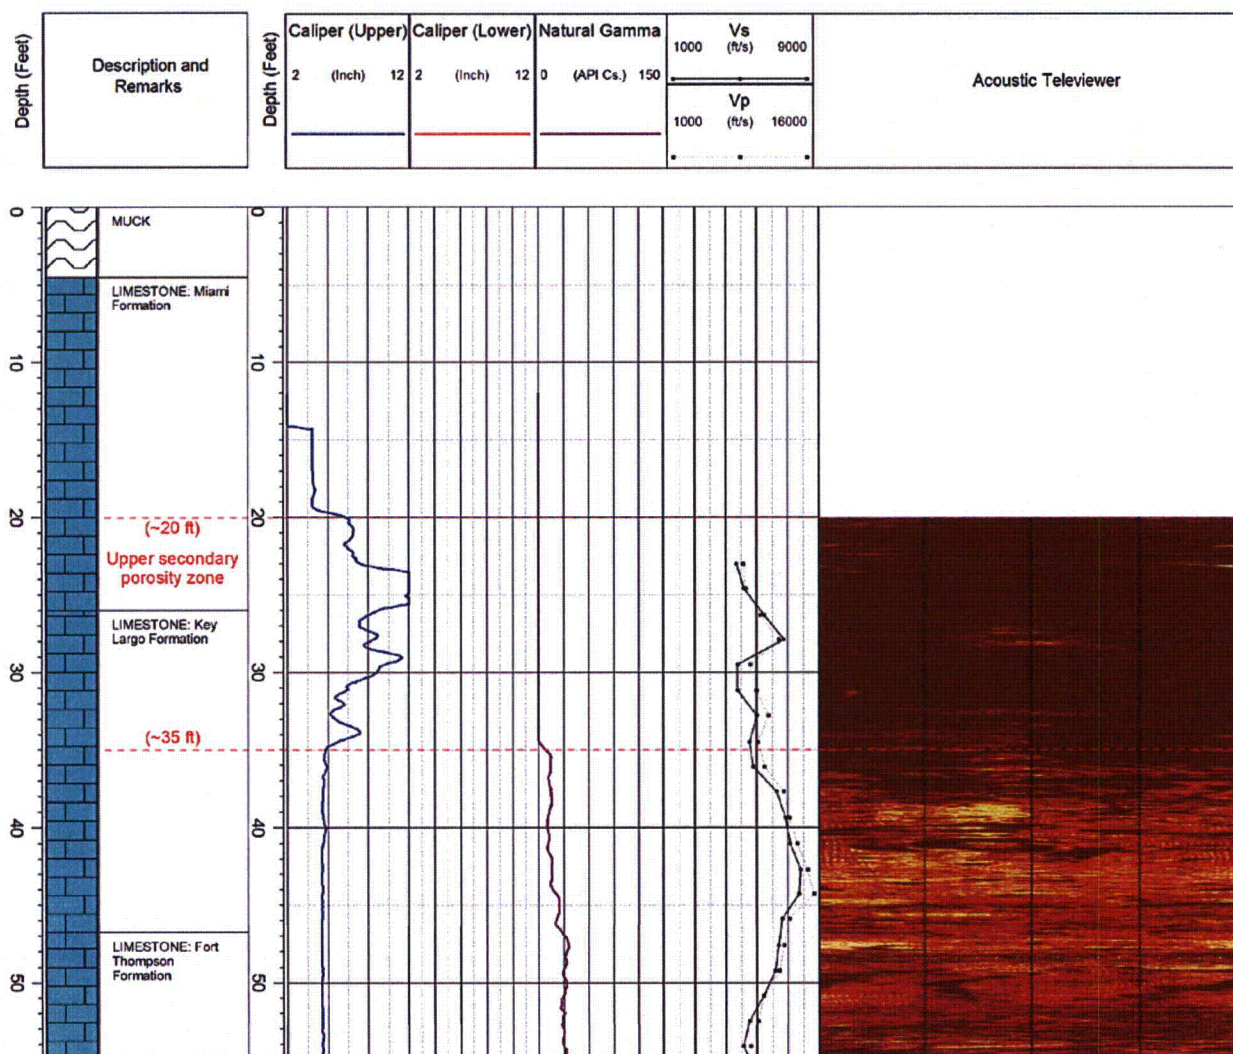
Depth (Feet)

Description and Remarks

Depth (Feet)

Caliper (Upper)
2 (Inch) 12

Caliper (Lower)
2 (Inch) 12

Natural Gamma
0 (API Cs.) 150

Vs
1000 (ft/s) 9000

Vp
1000 (ft/s) 16000

Acoustic Televiewer

0
MUCK

LIMESTONE: Miami Formation

10

20
(~20 ft)
Upper secondary porosity zone

LIMESTONE: Key Largo Formation

30

(~35 ft)

40

LIMESTONE: Fort Thompson Formation

50

0
10
20
30
40
50